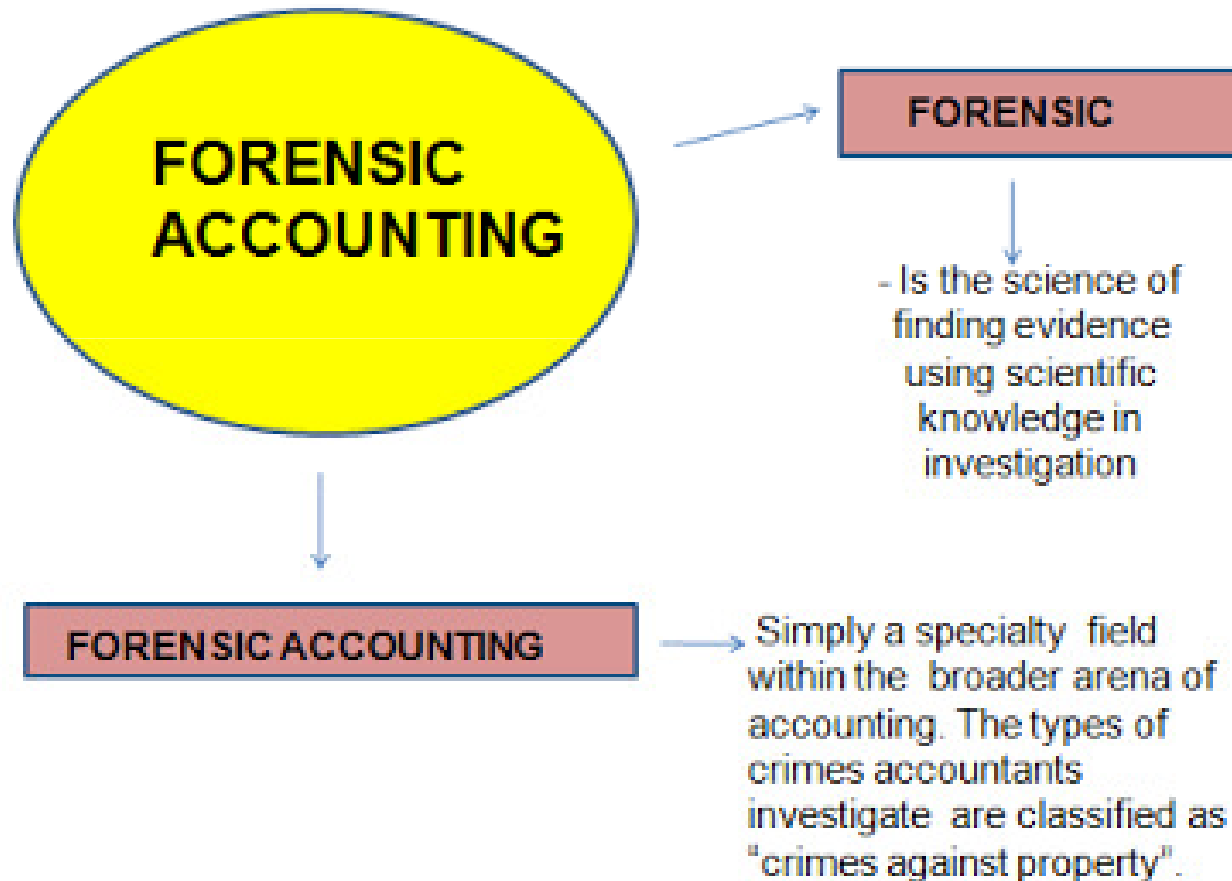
FORENSIC ACCOUNTING

FORENSIC

- Is the science of finding evidence using scientific knowledge in investigation

FORENSIC ACCOUNTING

Simply a specialty field within the broader arena of accounting. The types of crimes accountants investigate are classified as "crimes against property".